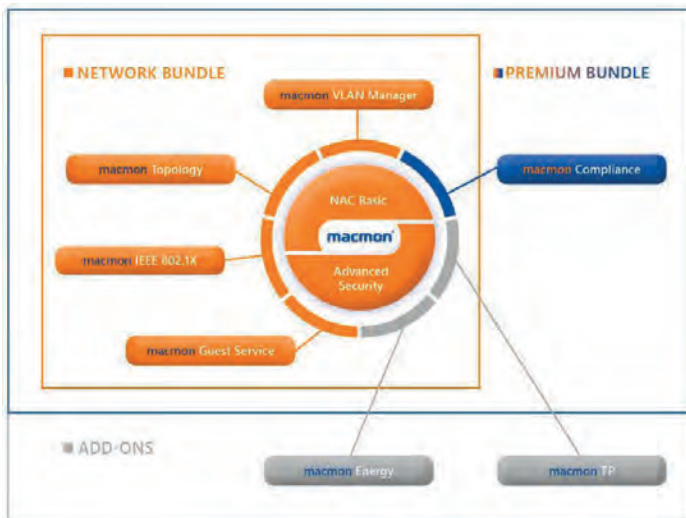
NETWORK BUNDLE

PREMIUM BUNDLE

macmon VLAN Manager

macmon Topology

macmon Compliance

NAC Basic

macmon

macmon IEEE 802.1X

Advanced Security

macmon Guest Service

ADD-ONS

macmon Energy

macmon TP